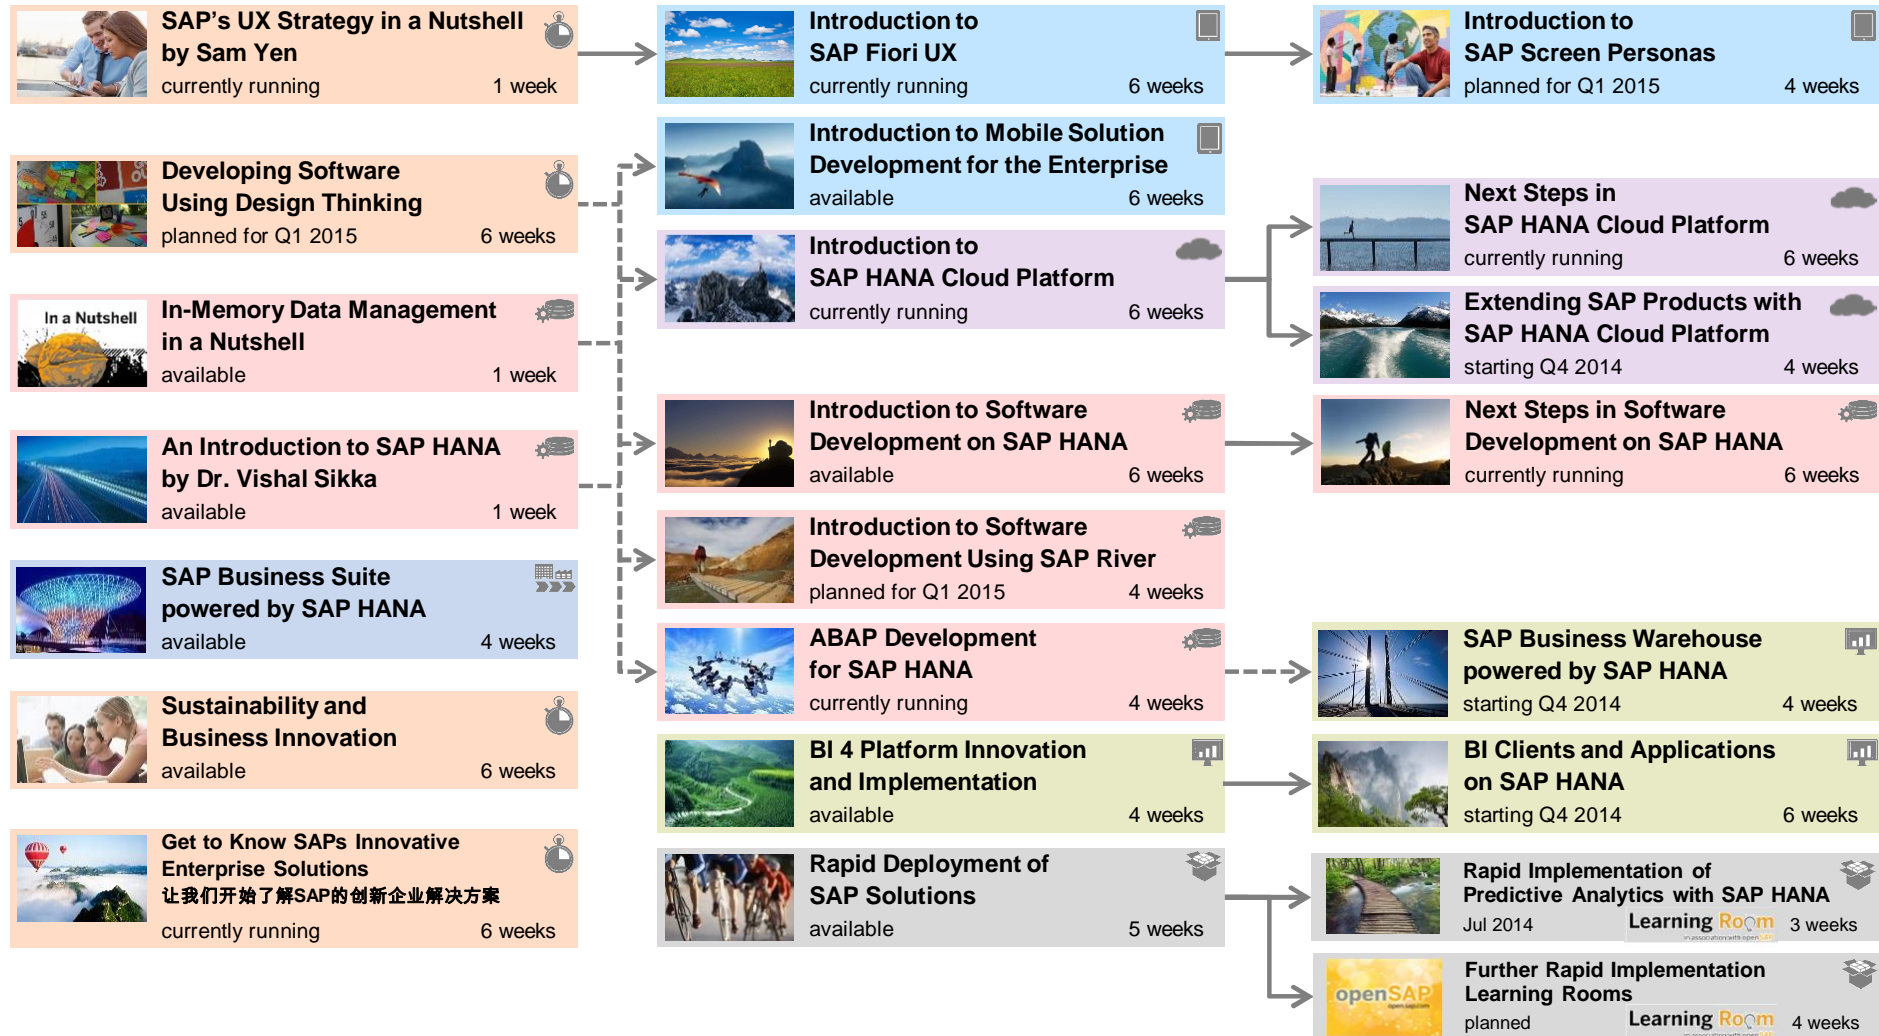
SAP's UX Strategy in a Nutshell by Sam Yen
currently running 1 week

Developing Software Using Design Thinking
planned for Q1 2015 6 weeks

In a Nutshell
In-Memory Data Management in a Nutshell
available 1 week

An Introduction to SAP HANA by Dr. Vishal Sikka
available 1 week

SAP Business Suite powered by SAP HANA
available 4 weeks

Sustainability and Business Innovation
available 6 weeks

Get to Know SAPs Innovative Enterprise Solutions
让我们开始了解SAP的创新企业解决方案
currently running 6 weeks

Introduction to SAP Fiori UX
currently running 6 weeks

Introduction to Mobile Solution Development for the Enterprise
available 6 weeks

Introduction to SAP HANA Cloud Platform
currently running 6 weeks

Introduction to Software Development on SAP HANA
available 6 weeks

Introduction to Software Development Using SAP River
planned for Q1 2015 4 weeks

ABAP Development for SAP HANA
currently running 4 weeks

BI 4 Platform Innovation and Implementation
available 4 weeks

Rapid Deployment of SAP Solutions
available 5 weeks

Introduction to SAP Screen Personas
planned for Q1 2015 4 weeks

Next Steps in SAP HANA Cloud Platform
currently running 6 weeks

Extending SAP Products with SAP HANA Cloud Platform
starting Q4 2014 4 weeks

Next Steps in Software Development on SAP HANA
currently running 6 weeks

SAP Business Warehouse powered by SAP HANA
starting Q4 2014 4 weeks

BI Clients and Applications on SAP HANA
starting Q4 2014 6 weeks

Rapid Implementation of Predictive Analytics with SAP HANA
Jul 2014 Learning Room 3 weeks

openSAP
Further Rapid Implementation Learning Rooms
planned Learning Room 4 weeks